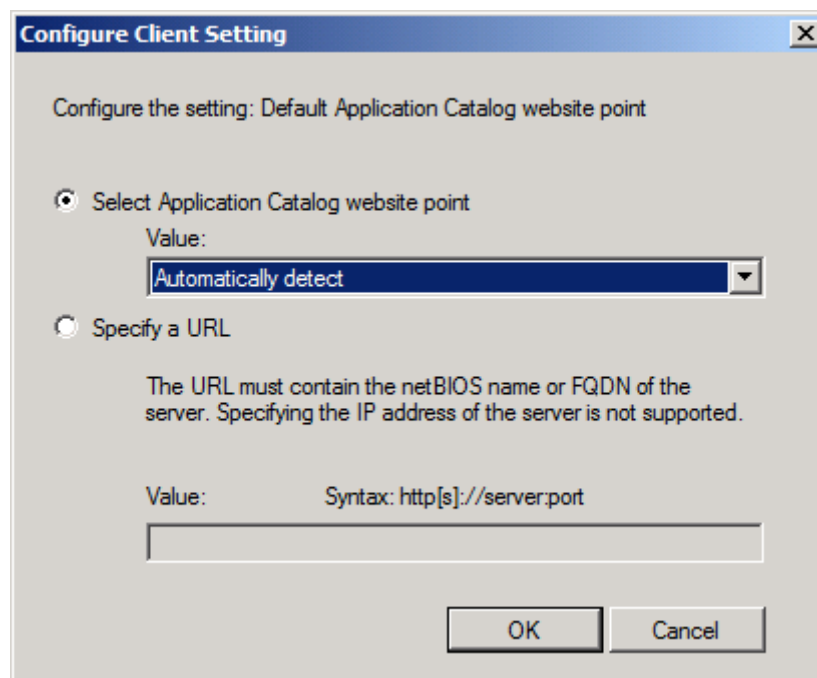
Configure Client Setting

X

Configure the setting: Default Application Catalog website point

Select Application Catalog website point

Value:

Automatically detect

Specify a URL

The URL must contain the netBIOS name or FQDN of the server. Specifying the IP address of the server is not supported.

Value: Syntax: http[s]://server:port

OK

Cancel